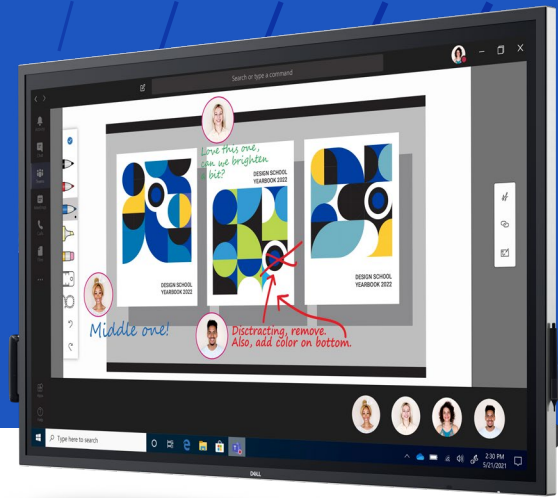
Search or type a command

Love this one, can we brighten a bit?

DESIGN SCHOOL YEARBOOK 2022

DESIGN SCHOOL YEARBOOK 2022

DESIGN SCHOOL YEARBOOK 2022

Middle one!

Disctracting, remove. Also, add color on bottom.

Type here to search

2:30 PM
5/21/2021

DELL